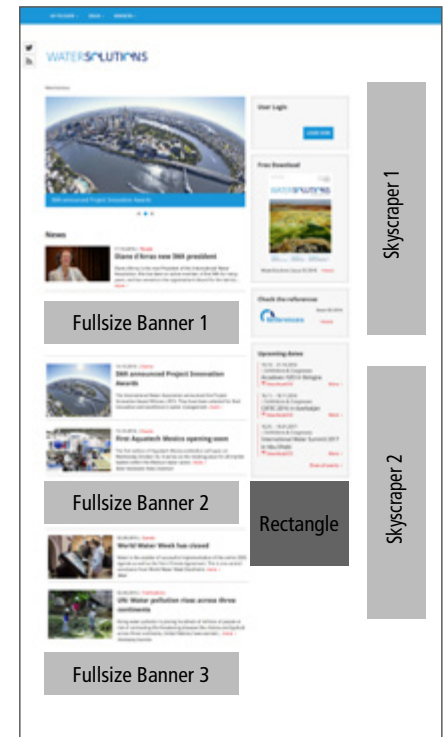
WATERSOLUTIONS

User Login

LOGIN NOW

Free Download

WATERSOLUTIONS

Check the references

Upcoming dates

News

Diane d'Arras new IWA president

IWA announced Project Innovation Awards

First Aquatech Mexico opening soon

World Water Week has closed

UN: Water pollution rises across three continents

Skyscraper 1

Fullsize Banner 1

Skyscraper 2

Fullsize Banner 2

Rectangle

Fullsize Banner 3